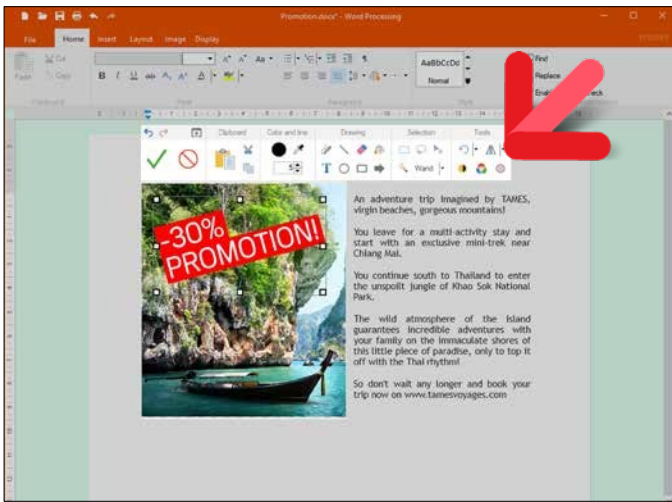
Promotion.docx* - Word Processing

File Home Insert Layout Image Display

Cut
Paste Copy
Clipboard
Font
Paragraph
AaBbCcDd
Normal
Style
Find
Replace

Clipboard Color and line Drawing Selection Tools
5
T
Wand

-30%
PROMOTION!

An adventure trip imagined by TAMES, virgin beaches, gorgeous mountains!

You leave for a multi-activity stay and start with an exclusive mini-trek near Chiang Mai.

You continue south to Thailand to enter the unspoilt jungle of Khao Sok National Park.

The wild atmosphere of the island guarantees incredible adventures with your family on the immaculate shores of this little piece of paradise, only to top it off with the Thai rhythm!

So don't wait any longer and book your trip now on www.tamesvoyages.com